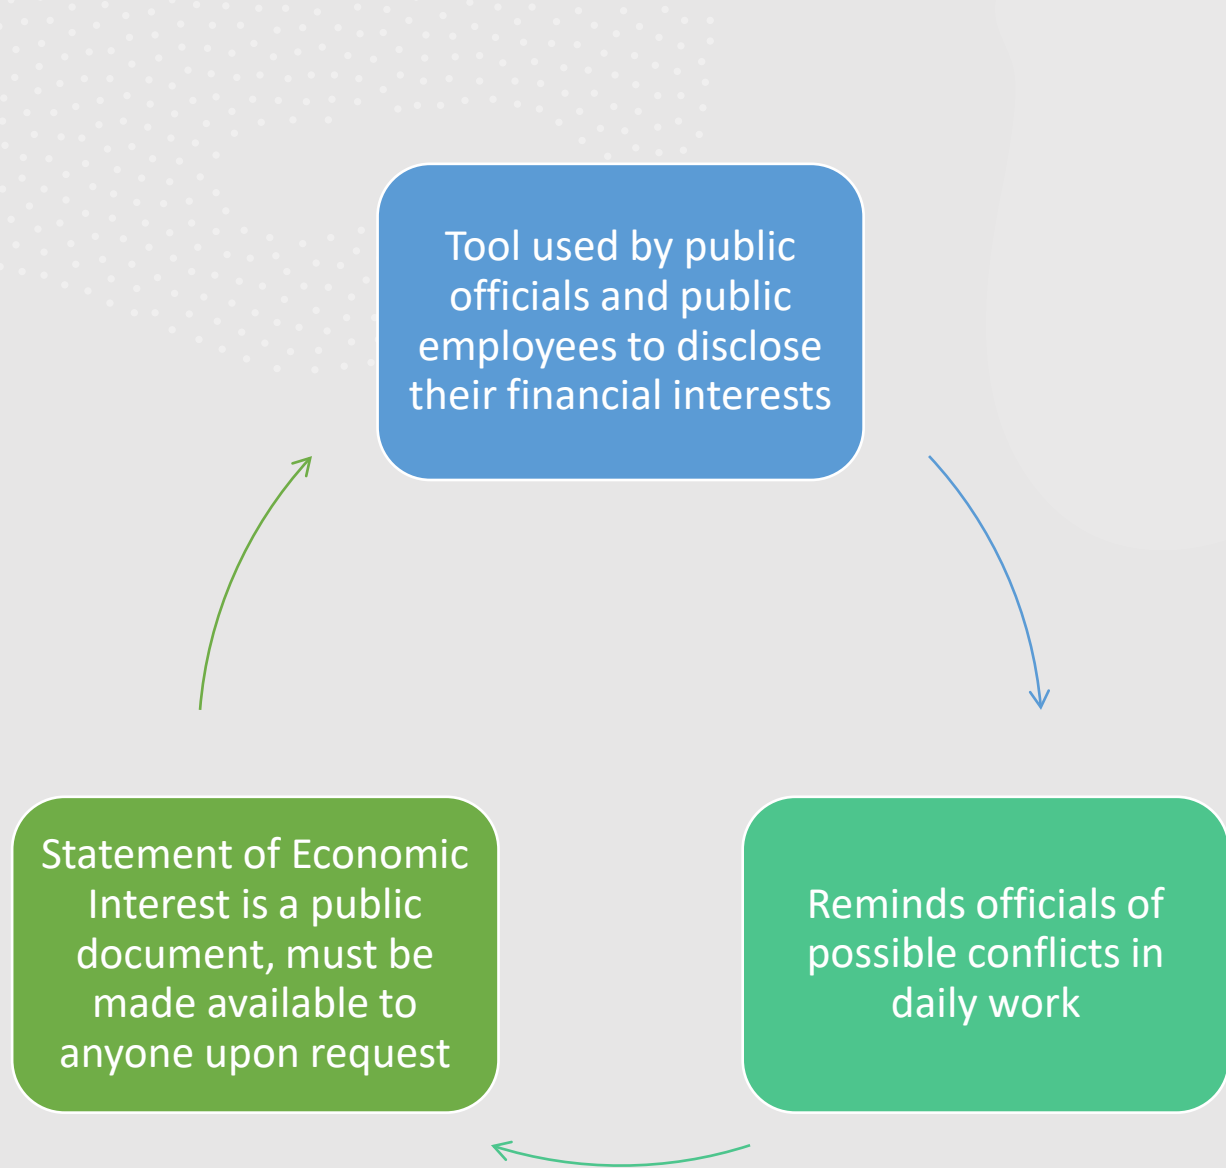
Tool used by public officials and public employees to disclose their financial interests

Reminds officials of possible conflicts in daily work

Statement of Economic Interest is a public document, must be made available to anyone upon request